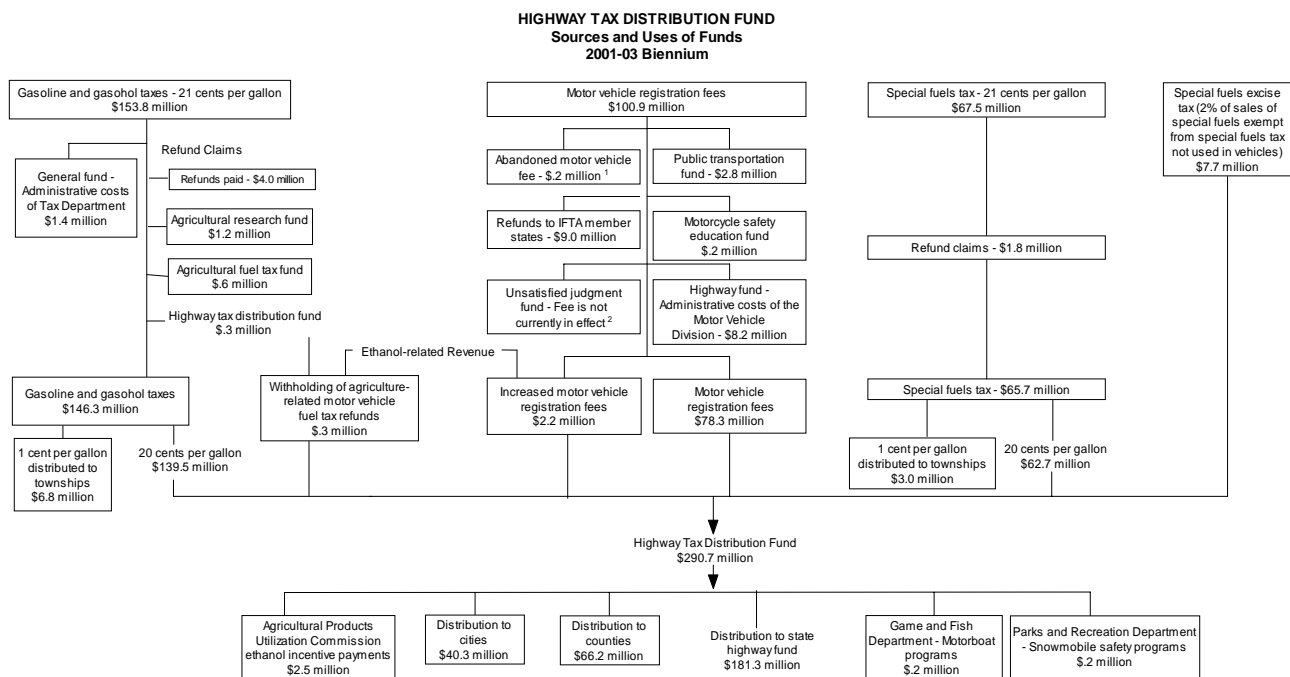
HIGHWAY TAX DISTRIBUTION FUND
Sources and Uses of Funds
2001-03 Biennium

Gasoline and gasohol taxes - 21 cents per gallon
$153.8 million

Refund Claims

General fund - Administrative costs of Tax Department
$1.4 million

Refunds paid - $4.0 million

Agricultural research fund
$1.2 million

Agricultural fuel tax fund
$.6 million

Highway tax distribution fund
$.3 million

Gasoline and gasohol taxes
$146.3 million

1 cent per gallon distributed to townships
$6.8 million

20 cents per gallon
$139.5 million

Ethanol-related Revenue

Withholding of agriculture-related motor vehicle fuel tax refunds
$.3 million

Motor vehicle registration fees
$100.9 million

Abandoned motor vehicle fee - $.2 million $^1$

Public transportation fund - $2.8 million

Refunds to IFTA member states - $9.0 million

Motorcycle safety education fund
$.2 million

Unsatisfied judgment fund - Fee is not currently in effect $^2$

Highway fund - Administrative costs of the Motor Vehicle Division - $8.2 million

Increased motor vehicle registration fees
$2.2 million

Motor vehicle registration fees
$78.3 million

Special fuels tax - 21 cents per gallon
$67.5 million

Special fuels excise tax (2% of sales of special fuels exempt from special fuels tax not used in vehicles)
$7.7 million

Refund claims - $1.8 million

Special fuels tax - $65.7 million

1 cent per gallon distributed to townships
$3.0 million

20 cents per gallon
$62.7 million

Highway Tax Distribution Fund
$290.7 million

Agricultural Products Utilization Commission ethanol incentive payments
$2.5 million

Distribution to cities
$40.3 million

Distribution to counties
$66.2 million

Distribution to state highway fund
$181.3 million

Game and Fish Department - Motorboat programs
$.2 million

Parks and Recreation Department - Snowmobile safety programs
$.2 million